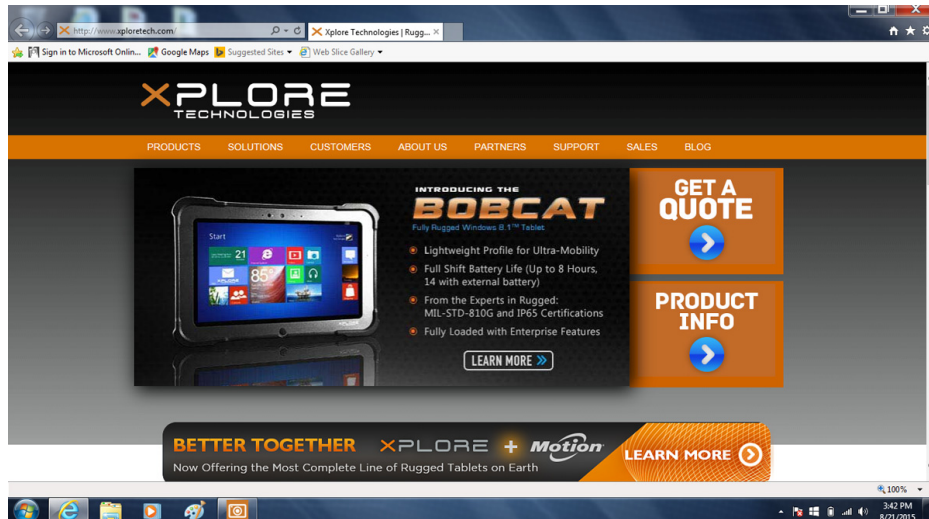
http://www.xploretech.com/

Xplore Technologies | Rugg...

Sign in to Microsoft Onlin... Google Maps Suggested Sites Web Slice Gallery

XPLORE TECHNOLOGIES

PRODUCTS SOLUTIONS CUSTOMERS ABOUT US PARTNERS SUPPORT SALES BLOG

Start

21

85°

XPLORE

INTRODUCING THE

BOBCAT

Fully Rugged Windows 8.1™ Tablet

Lightweight Profile for Ultra-Mobility

Full Shift Battery Life (Up to 8 Hours, 14 with external battery)

From the Experts in Rugged: MIL-STD-810G and IP65 Certifications

Fully Loaded with Enterprise Features

LEARN MORE »

GET A QUOTE

PRODUCT INFO

BETTER TOGETHER XPLORE + Motion

Now Offering the Most Complete Line of Rugged Tablets on Earth

LEARN MORE

100%

3:42 PM
8/21/2015